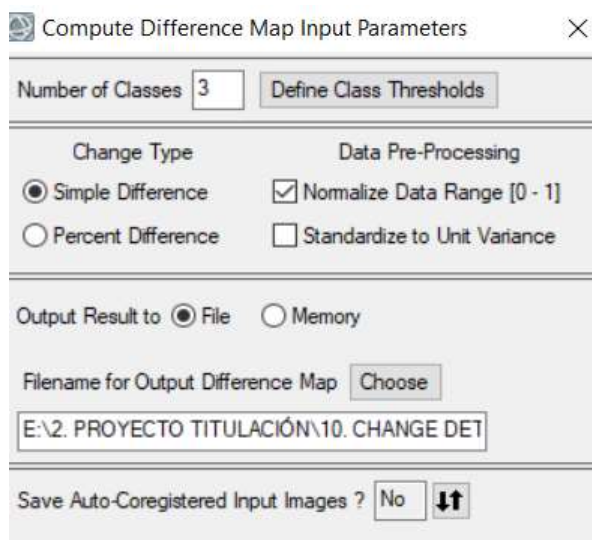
Compute Difference Map Input Parameters ×

Number of Classes 3 Define Class Thresholds

Change Type
Simple Difference
Percent Difference

Data Pre-Processing
Normalize Data Range [0 - 1]
Standardize to Unit Variance

Output Result to File Memory

Filename for Output Difference Map Choose

E:\2. PROYECTO TITULACIÓN\10. CHANGE DET

Save Auto-Coregistered Input Images ? No